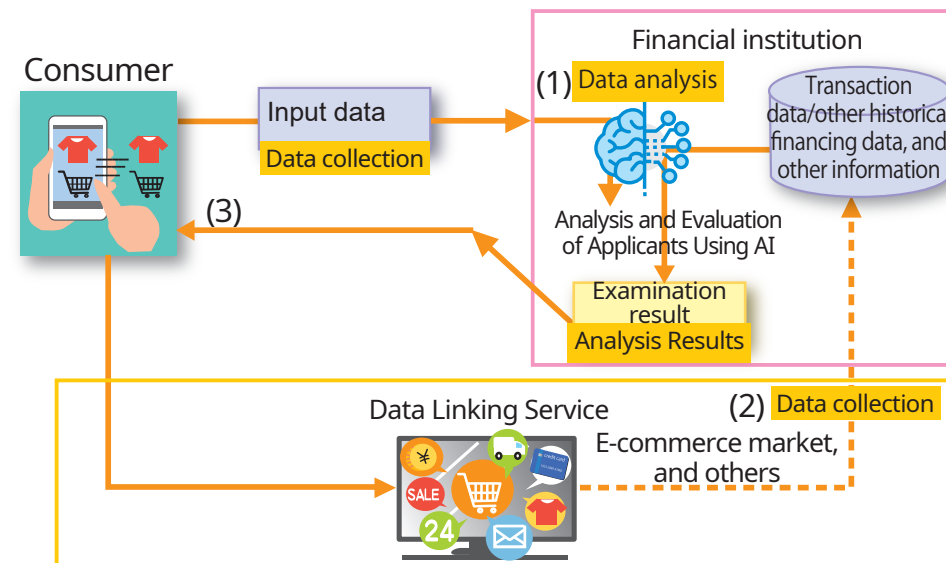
Consumer

Input data

Data collection

Financial institution

(1) Data analysis

Transaction data/other historica financing data, and other information

Analysis and Evaluation of Applicants Using AI

Examination result

Analysis Results

(3)

Data Linking Service

(2) Data collection

E-commerce market, and others

¥

SALE

24

Credit Card